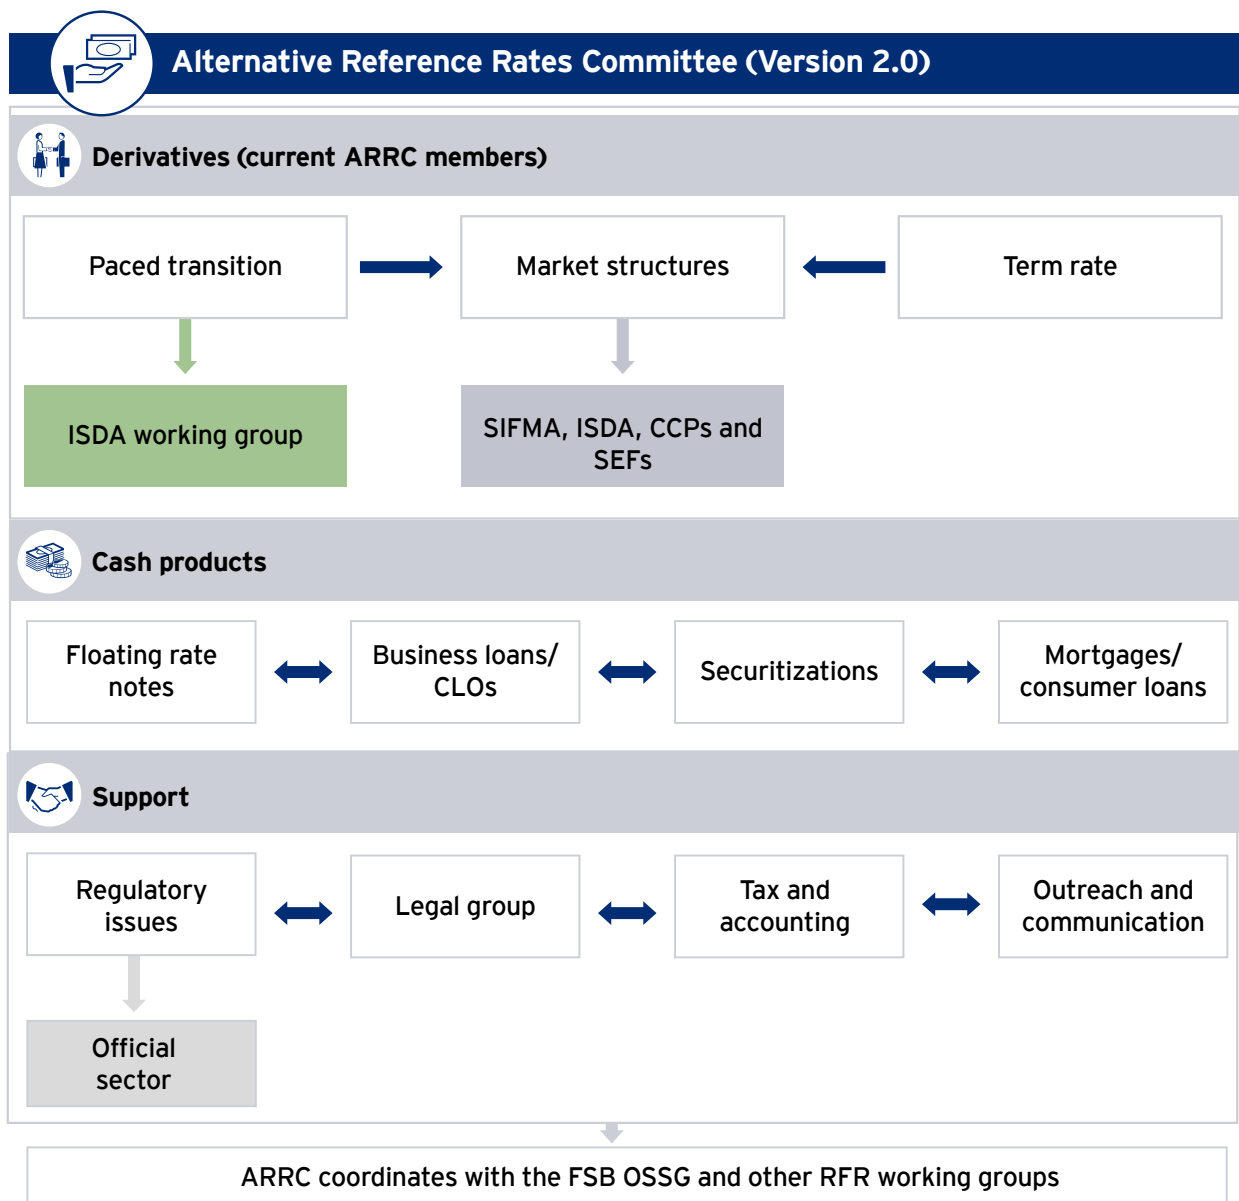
Alternative Reference Rates Committee (Version 2.0)

Derivatives (current ARRC members)

Paced transition

Market structures

Term rate

ISDA working group

SIFMA, ISDA, CCPs and SEFs

Cash products

Floating rate notes

Business loans/ CLOs

Securitizations

Mortgages/ consumer loans

Support

Regulatory issues

Legal group

Tax and accounting

Outreach and communication

Official sector

ARRC coordinates with the FSB OSSG and other RFR working groups